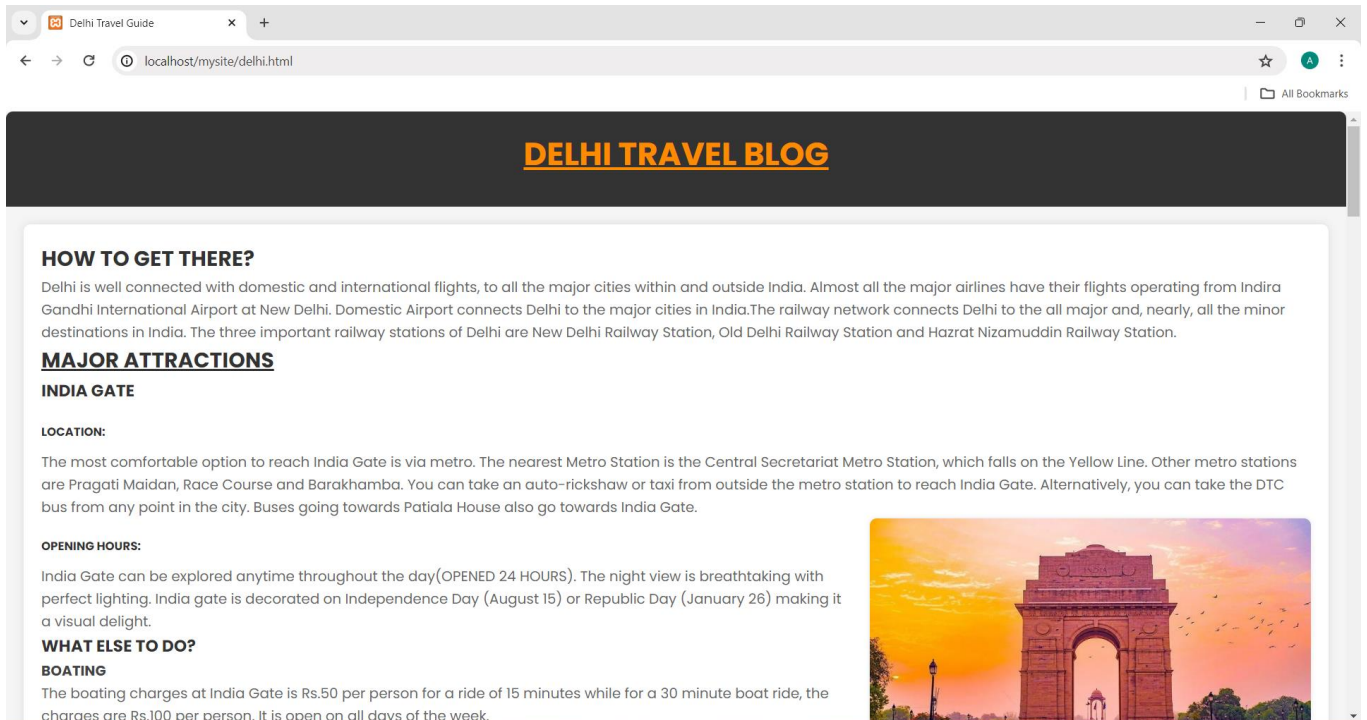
Delhi Travel Guide

localhost/mysite/delhi.html

A

All Bookmarks

DELHI TRAVEL BLOG

HOW TO GET THERE?

Delhi is well connected with domestic and international flights, to all the major cities within and outside India. Almost all the major airlines have their flights operating from Indira Gandhi International Airport at New Delhi. Domestic Airport connects Delhi to the major cities in India.The railway network connects Delhi to the all major and, nearly, all the minor destinations in India. The three important railway stations of Delhi are New Delhi Railway Station, Old Delhi Railway Station and Hazrat Nizamuddin Railway Station.

MAJOR ATTRACTIONS

INDIA GATE

LOCATION:

The most comfortable option to reach India Gate is via metro. The nearest Metro Station is the Central Secretariat Metro Station, which falls on the Yellow Line. Other metro stations are Pragati Maidan, Race Course and Barakhamba. You can take an auto-rickshaw or taxi from outside the metro station to reach India Gate. Alternatively, you can take the DTC bus from any point in the city. Buses going towards Patiala House also go towards India Gate.

OPENING HOURS:

India Gate can be explored anytime throughout the day(OPENED 24 HOURS). The night view is breathtaking with perfect lighting. India gate is decorated on Independence Day (August 15) or Republic Day (January 26) making it a visual delight.

WHAT ELSE TO DO?

BOATING

The boating charges at India Gate is Rs.50 per person for a ride of 15 minutes while for a 30 minute boat ride, the charges are Rs.100 per person. It is open on all days of the week.